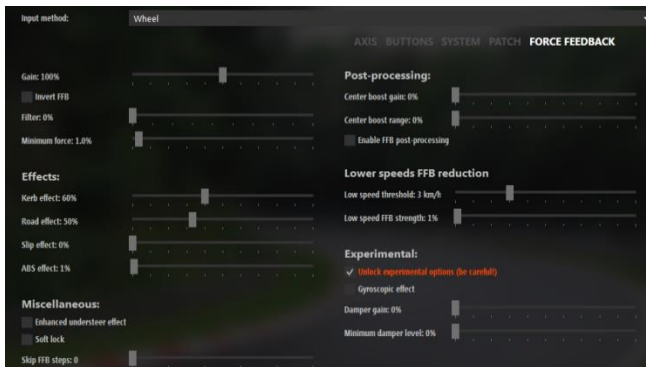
Input method: Wheel

AXIS BUTTONS SYSTEM PATCH FORCE FEEDBACK

Gain: 100%

Invert FFB

Filter: 0%

Minimum force: 1.0%

Effects:

Kerb effect: 60%

Road effect: 50%

Slip effect: 0%

ABS effect: 1%

Miscellaneous:

Enhanced understeer effect

Soft lock

Skip FFB steps: 0

Post-processing:

Center boost gain: 0%

Center boost range: 0%

Enable FFB post-processing

Lower speeds FFB reduction

Low speed threshold: 3 km/h

Low speed FFB strength: 1%

Experimental:

✓ Unlock experimental options (be careful)

Gyroscopic effect

Damper gain: 0%

Minimum damper level: 0%